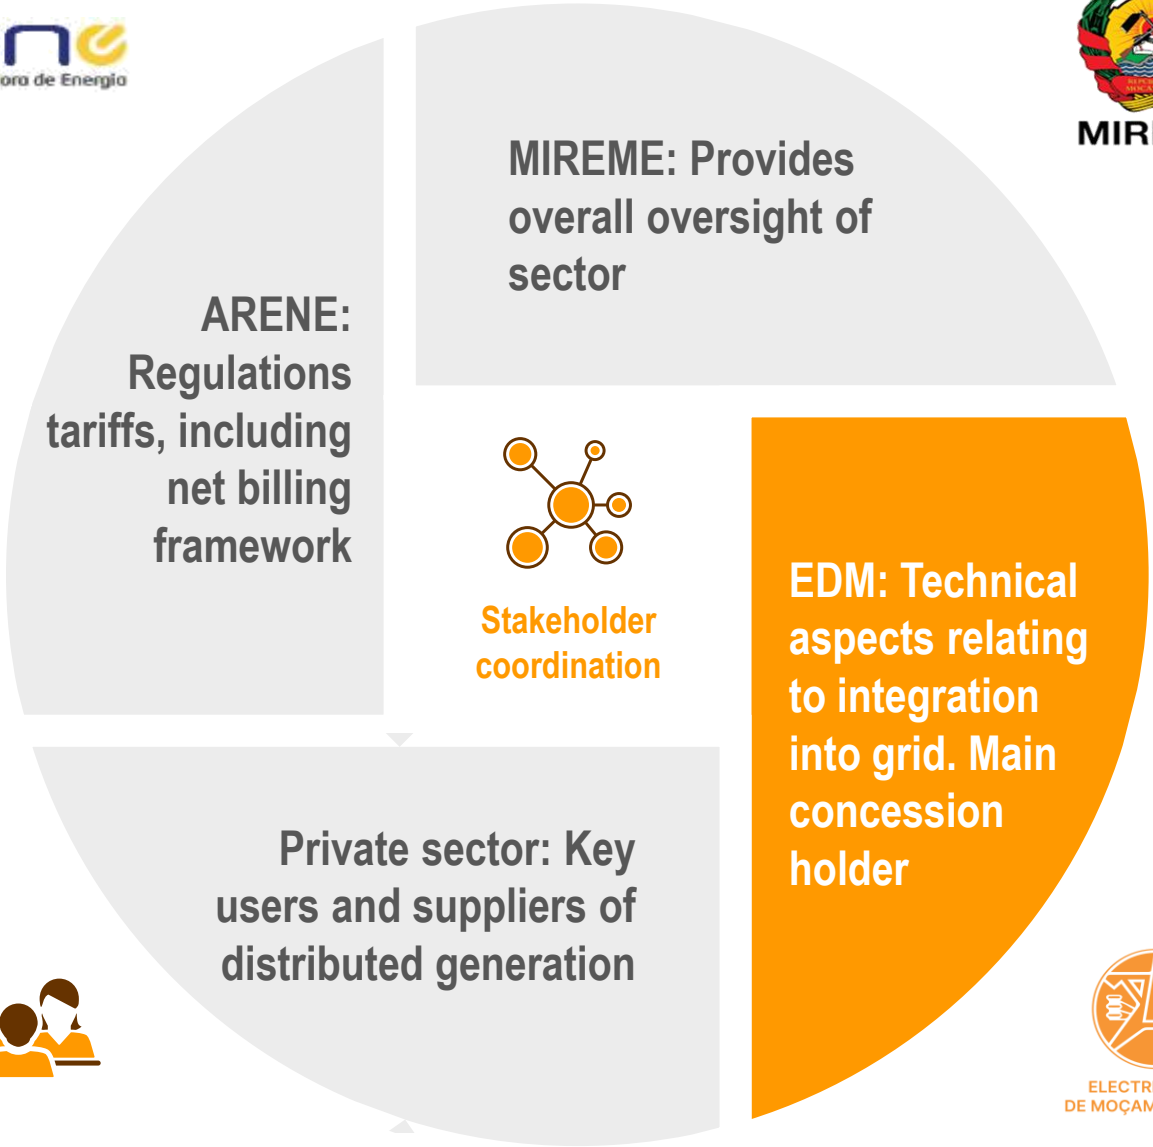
ne
ora de Energia

MIR

MIREME: Provides overall oversight of sector

ARENE: Regulations tariffs, including net billing framework

Stakeholder coordination

EDM: Technical aspects relating to integration into grid. Main concession holder

Private sector: Key users and suppliers of distributed generation

ELECTR
DE MOÇAM